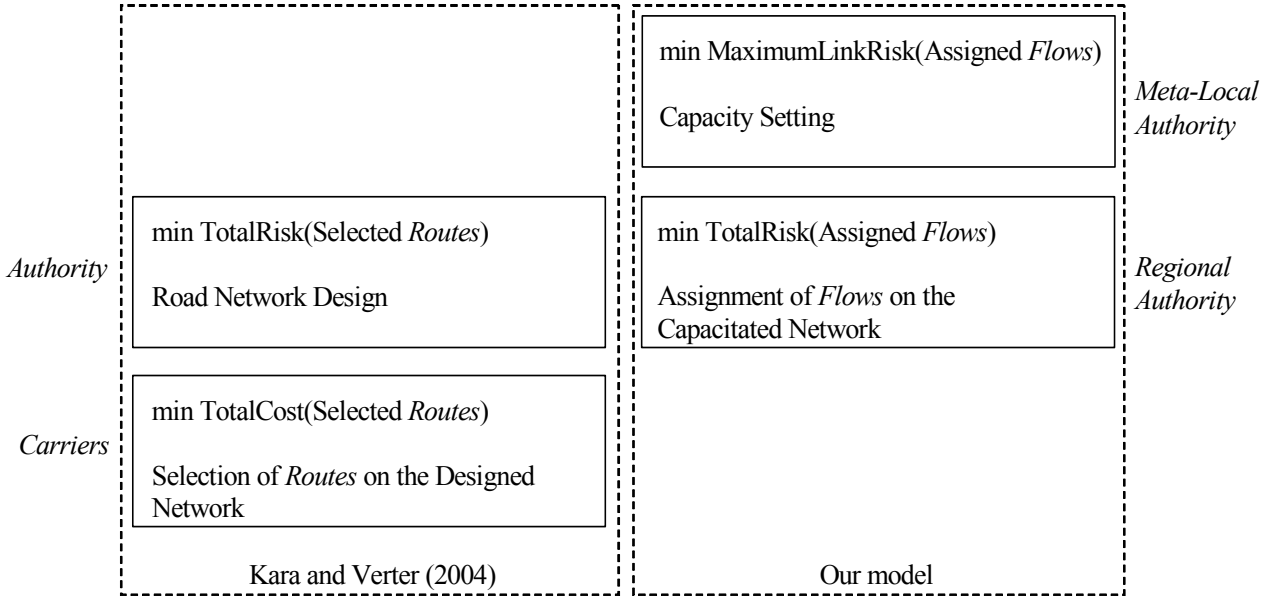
Authority

Carriers

min TotalRisk(Selected *Routes*)

Road Network Design

min TotalCost(Selected *Routes*)

Selection of *Routes* on the Designed Network

Kara and Verter (2004)

min MaximumLinkRisk(Assigned *Flows*)

Capacity Setting

min TotalRisk(Assigned *Flows*)

Assignment of *Flows* on the Capacitated Network

Our model

*Meta-Local Authority*

*Regional Authority*